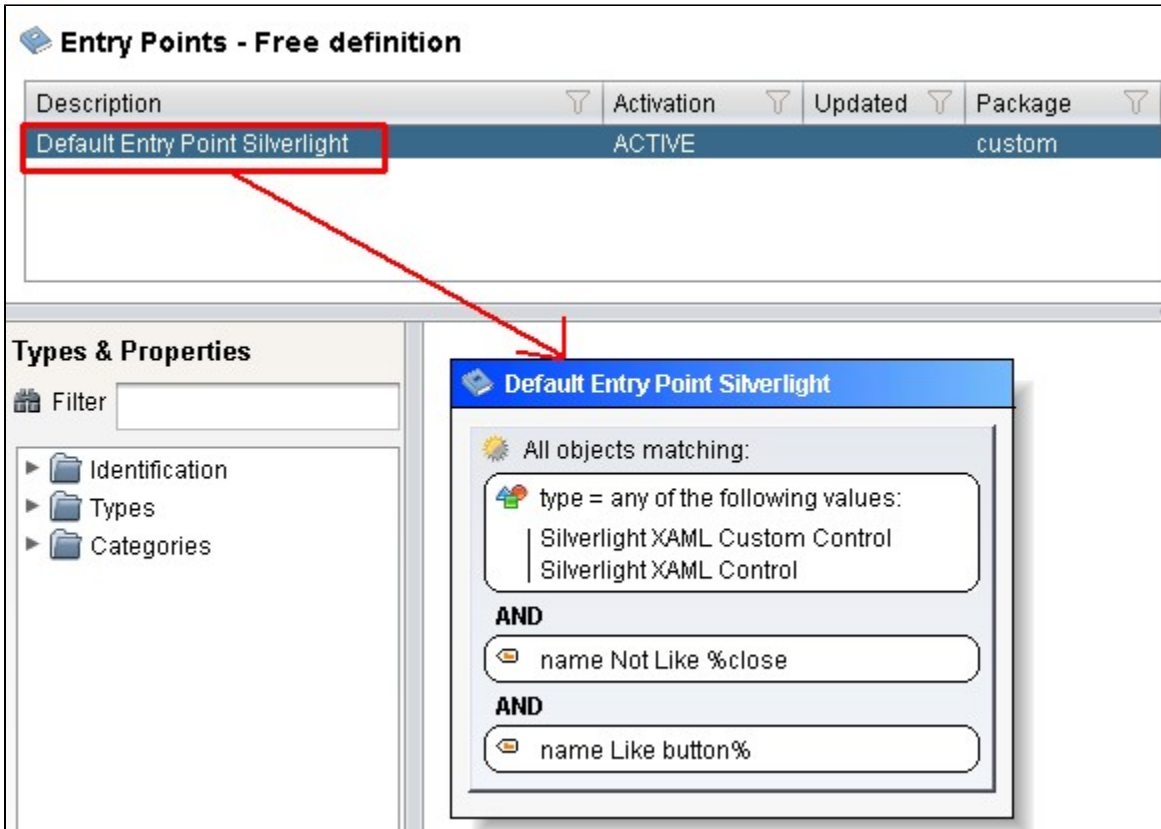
Entry Points - Free definition

| Description | Activation | Updated | Package |
|---|---|---|---|
| Default Entry Point Silverlight | ACTIVE | | custom |

Types & Properties

Filter

Identification
Types
Categories

Default Entry Point Silverlight

All objects matching:

type = any of the following values:
Silverlight XAML Custom Control
Silverlight XAML Control

AND

name Not Like %close

AND

name Like button%